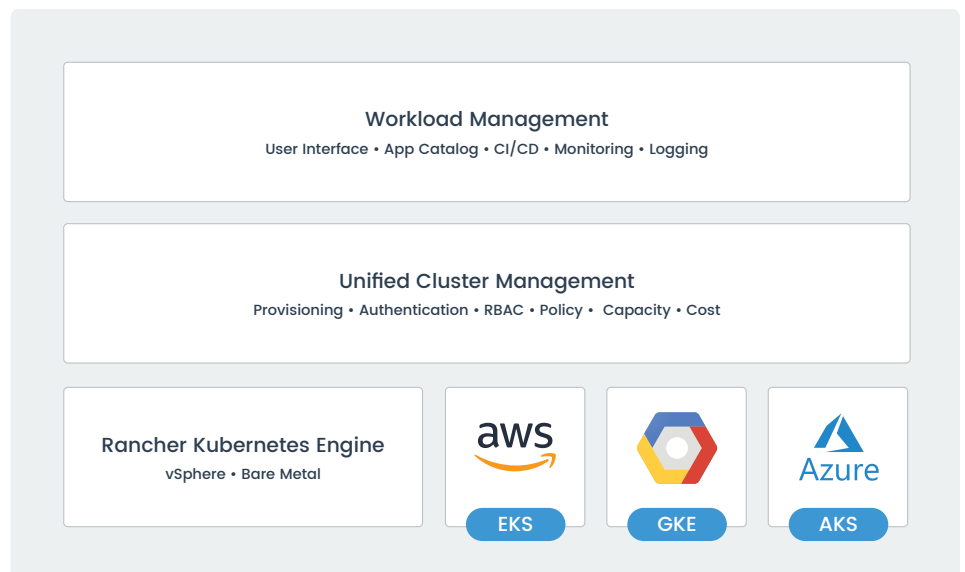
Workload Management

User Interface • App Catalog • CI/CD • Monitoring • Logging

Unified Cluster Management

Provisioning • Authentication • RBAC • Policy • Capacity • Cost

Rancher Kubernetes Engine

vSphere • Bare Metal

aws

EKS

GKE

Azure

AKS